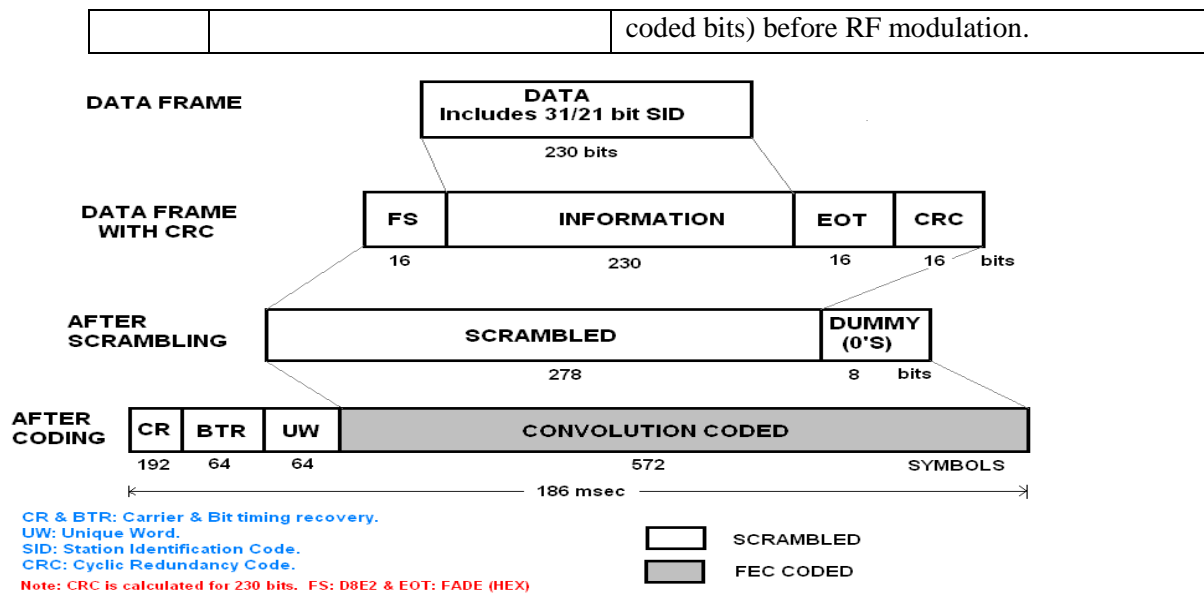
|  |  | coded bits) before RF modulation. |
|---|---|---|

DATA FRAME

DATA
Includes 31/21 bit SID

230 bits

DATA FRAME WITH CRC

FS | INFORMATION | EOT | CRC

16 230 16 16 bits

AFTER SCRAMBLING

SCRAMBLED | DUMMY (0'S)

278 8 bits

AFTER CODING

CR | BTR | UW | CONVOLUTION CODED

192 64 64 572 SYMBOLS

186 msec

CR & BTR: Carrier & Bit timing recovery.
UW: Unique Word.
SID: Station Identification Code.
CRC: Cyclic Redundancy Code.
Note: CRC is calculated for 230 bits. FS: D8E2 & EOT: FADE (HEX)

SCRAMBLED

FEC CODED